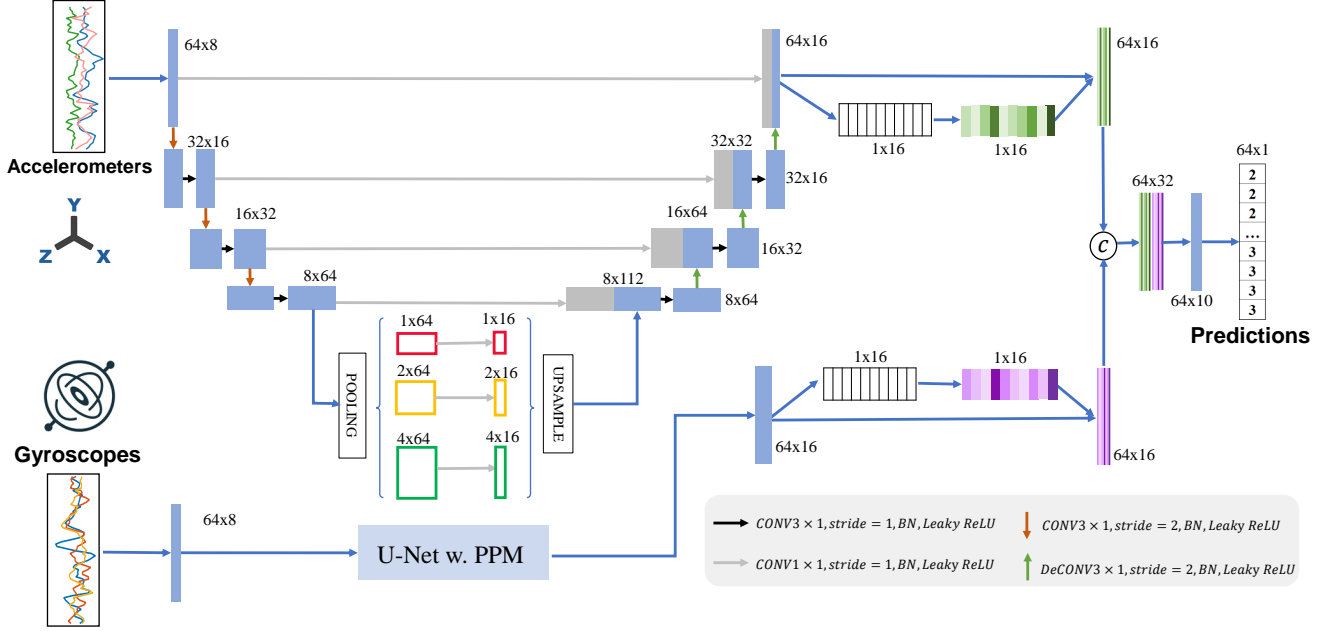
Accelerometers

Y
Z
X

64x8

32x16

16x32

8x64

POOLING

1x64
1x16
2x64
2x16
4x64
4x16

UPSAMPLE

8x112
8x64

16x64
16x32

32x32
32x16

64x16

1x16
1x16

64x16

$C$

64x32

64x10

64x1

| 2 |
|---|
| 2 |
| 2 |
| … |
| 3 |
| 3 |
| 3 |
| 3 |

Predictions

Gyroscopes

64x8

U-Net w. PPM

64x16

1x16
1x16

64x16

$CONV3 \times 1, stride = 1, BN, Leaky\ ReLU$
$CONV3 \times 1, stride = 2, BN, Leaky\ ReLU$
$CONV1 \times 1, stride = 1, BN, Leaky\ ReLU$
$DeCONV3 \times 1, stride = 2, BN, Leaky\ ReLU$